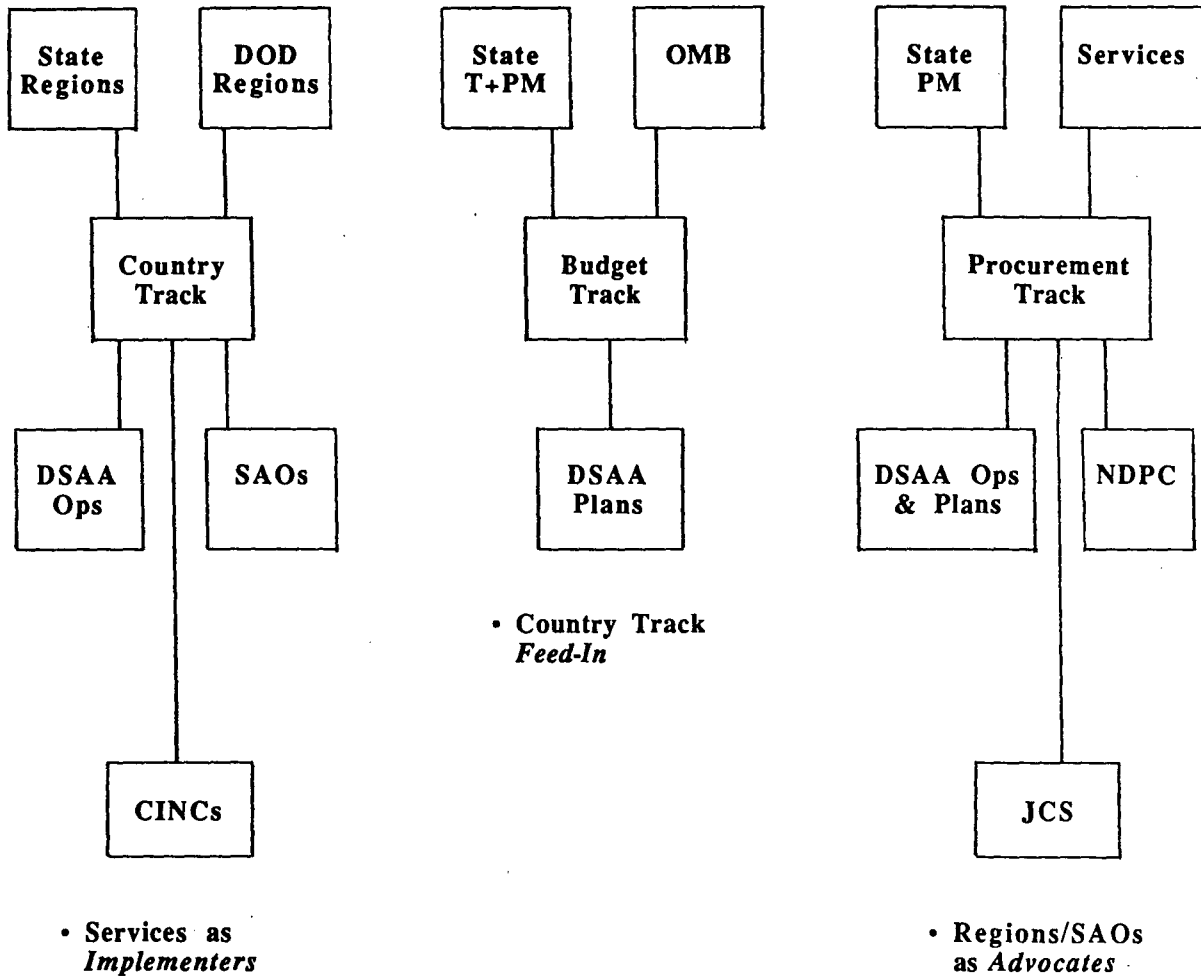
State Regions

DOD Regions

Country Track

DSAA Ops

SAOs

CINCs

• Services as *Implementers*

State T+PM

OMB

Budget Track

DSAA Plans

• Country Track *Feed-In*

State PM

Services

Procurement Track

DSAA Ops & Plans

NDPC

JCS

• Regions/SAOs as *Advocates*